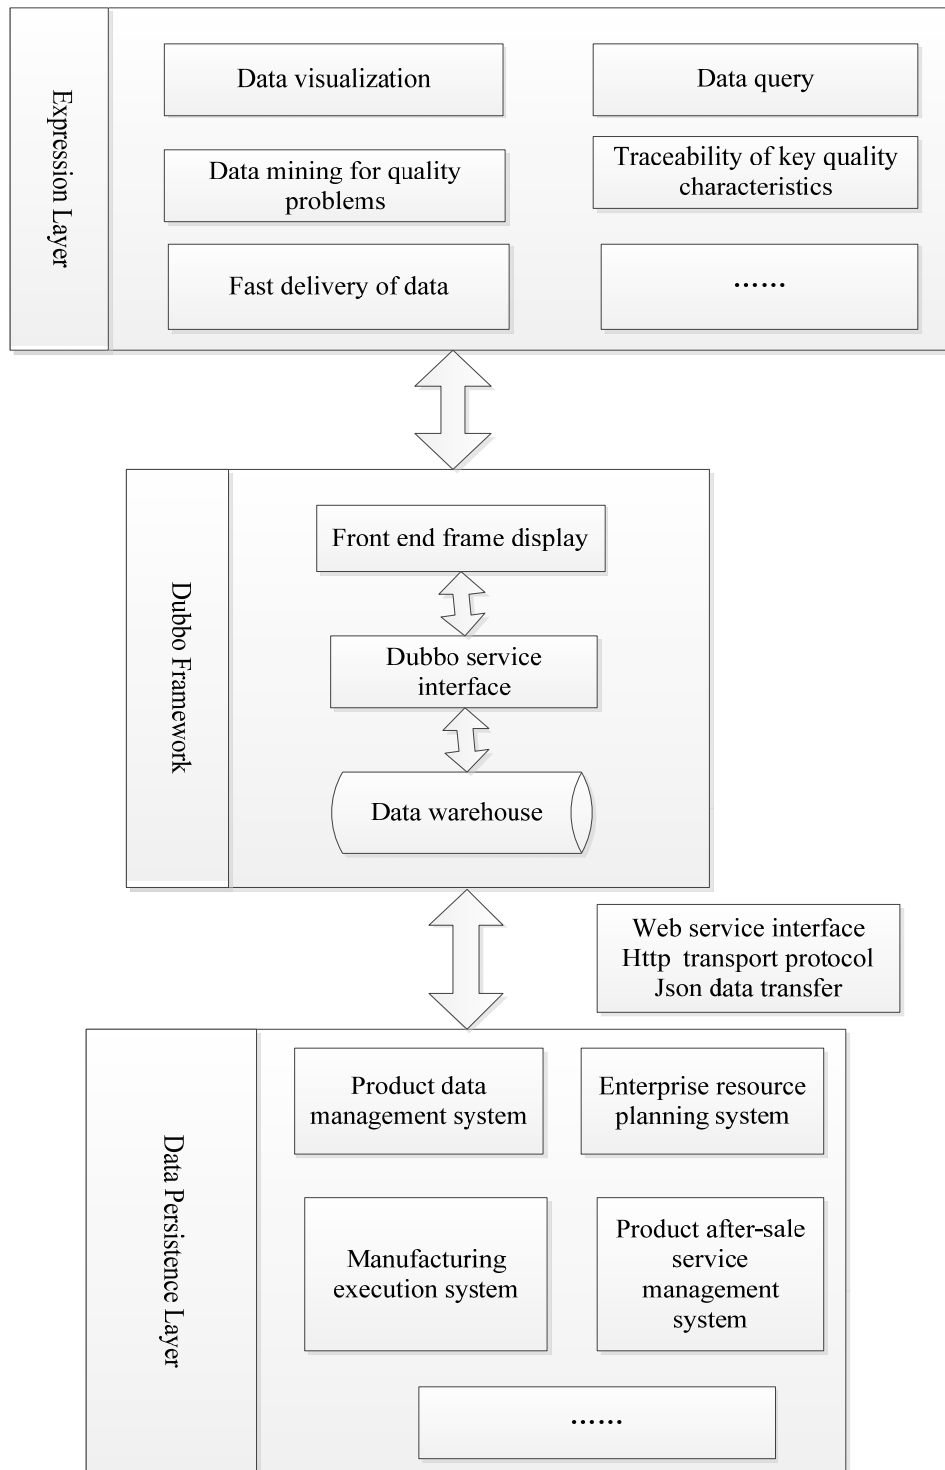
Expression Layer

Data visualization

Data query

Data mining for quality problems

Traceability of key quality characteristics

Fast delivery of data

......

Dubbo Framework

Front end frame display

Dubbo service interface

Data warehouse

Web service interface
Http transport protocol
Json data transfer

Data Persistence Layer

Product data management system

Enterprise resource planning system

Manufacturing execution system

Product after-sale service management system

......